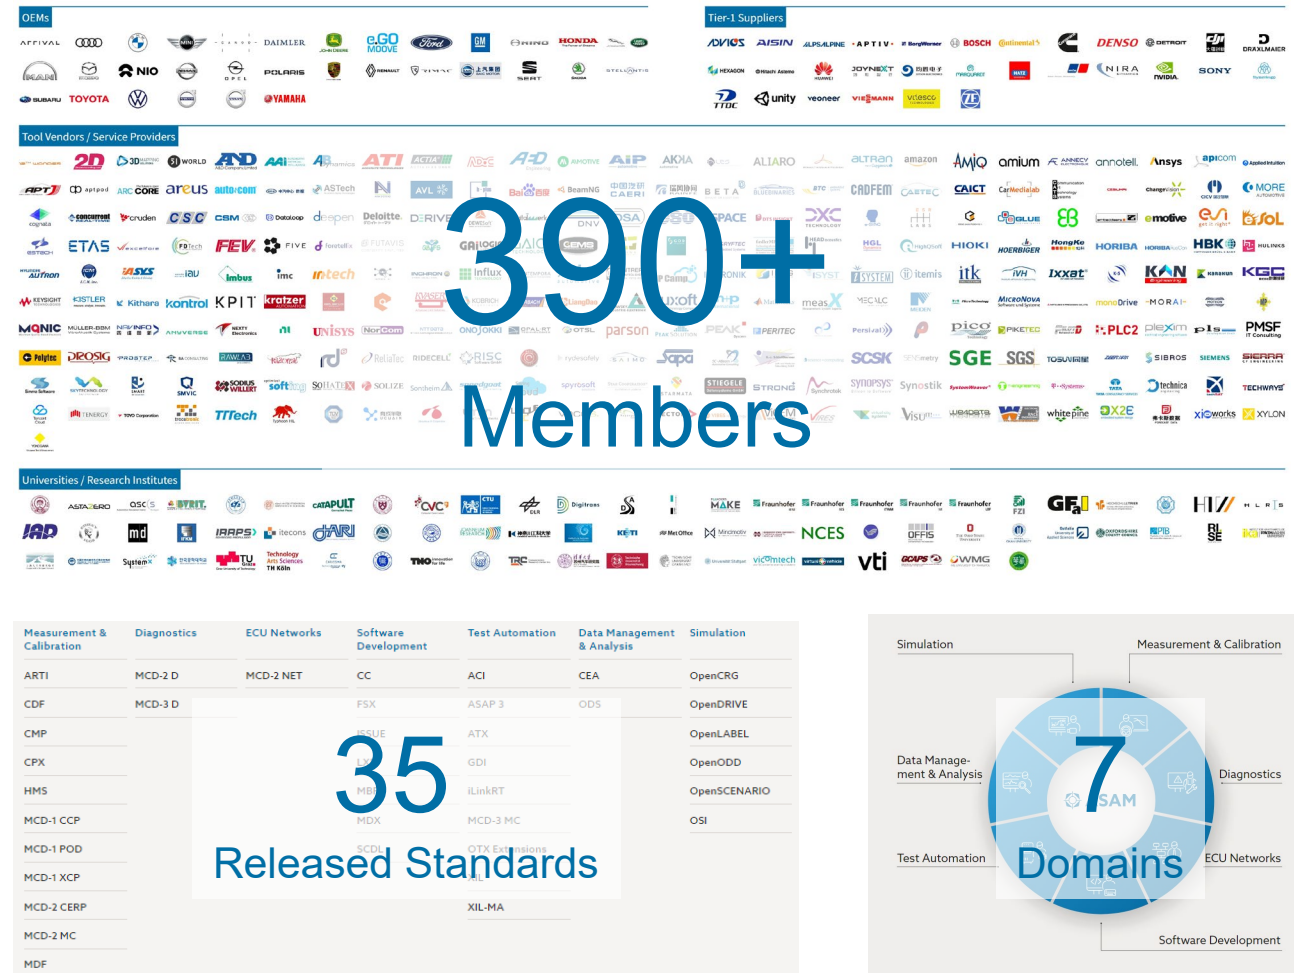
OEMs

ARRIVAL Audi BMW MINI DAIMLER JOHN DEERE e.GO MOOVE Ford GM HINO HONDA

MAN NIO OPEL POLARIS RENAULT SEAT SKODA STELLANTIS

SUBARU TOYOTA YAMAHA

Tier-1 Suppliers

ADVICS AISIN ALPSALPINE APTIV BorgWarner BOSCH Continental DENSO DETROIT DRAXLMAIER

HEXAGON Hitachi Astemo HUAWEI JOYNEXT MAGNA NIRA NVIDIA SONY

TTDC unity veoneer VIESMANN vitesco ZF

Tool Vendors / Service Providers

2D 3D ATI ALIARO altran amazon AMIQ amium annotell Ansys apicom

APTJ arcCORE areus autocom ASTech AVL Baidu BeamNG BETA CADFEM CAICT CarMedialab Changan CKV MORE

concurrent cruden CSC CSM DataLoop deepen Deloitte DRIVE DNV DSA SPACE DXC emotive eVI dSPACE SoL

ETAS FEV FIVE GAIO GEMS HIOKI HORIBA HBK HULINKS

imbus imc intech influx itemis itk iVH Ixxat KAN KGC

KEYSIGHT KISTLER Kithara kontrol KPIT kratzer luxoft meas MicroNova MORAI

MONIC MULLER-BBM NAVINFO NextCom ONOSOKKI parson PEAK PERITEC pico PIKETEC PLC2 plexim pls PMSF

DROSIG PROSTEP RAWLAB RISC Sapa SCSK SGE SGS TOSUN SIBROS SIEMENS SIERRA

SODIUS WILLERT SOHATEX SOLIZE STIEGELE STRONG SYNOPSYS Synostik technica TECHWAYS

TENERGY TOYO Corporation TTTech Vector Visure VM WEDATA white pine X2E xicworks XYLON

390+ Members

Universities / Research Institutes

ASTAZERO ASCS ATRIT CATAPULT CVC CTU DLR Digitrans MAKE Fraunhofer Fraunhofer Fraunhofer Fraunhofer Fraunhofer FZI GFaI HLRS

IAD IRAPS itecons ARI KETI Met Office Mindmotiv NCES OFFIS Oxford Robotics Institute RISE

System Technology Arts Sciences TH Köln THI TRC vicOmtech vti GCAPS WMG

| Measurement & Calibration | Diagnostics | ECU Networks | Software Development | Test Automation | Data Management & Analysis | Simulation |
|---|---|---|---|---|---|---|
| ARTI | MCD-2 D | MCD-2 NET | CC | ACI | CEA | OpenCRG |
| CDF | MCD-3 D | | FSX | ASAP 3 | ODS | OpenDRIVE |
| CMP | | | ISSUE | ATX | | OpenLABEL |
| CPX | | | | GDI | | OpenODD |
| HMS | | | MBI | iLinkRT | | OpenSCENARIO |
| MCD-1 CCP | | | MDX | MCD-3 MC | | OSI |
| MCD-1 POD | | | SCDL | OTX Extensions | | |
| MCD-1 XCP | | | | XIL | | |
| MCD-2 CERP | | | | XIL-MA | | |
| MCD-2 MC | | | | | | |
| MDF | | | | | | |

35 Released Standards

Simulation
Measurement & Calibration
Data Management & Analysis
Diagnostics
Test Automation
ECU Networks
Software Development
7 ASAM Domains